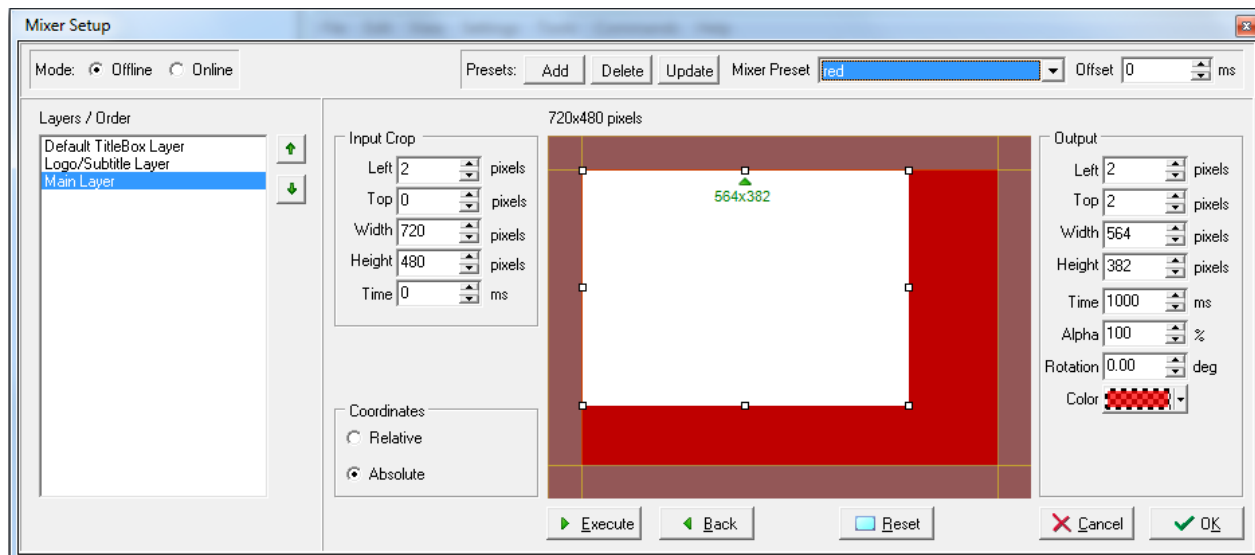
Mixer Setup

Mode: Offline Online

Presets: Add Delete Update Mixer Preset red Offset 0 ms

Layers / Order

Default TitleBox Layer
Logo/Subtitle Layer
Main Layer

Input Crop
Left 2 pixels
Top 0 pixels
Width 720 pixels
Height 480 pixels
Time 0 ms

Coordinates
Relative
Absolute

720x480 pixels

564x382

Output
Left 2 pixels
Top 2 pixels
Width 564 pixels
Height 382 pixels
Time 1000 ms
Alpha 100 %
Rotation 0.00 deg
Color

Execute Back Reset Cancel OK